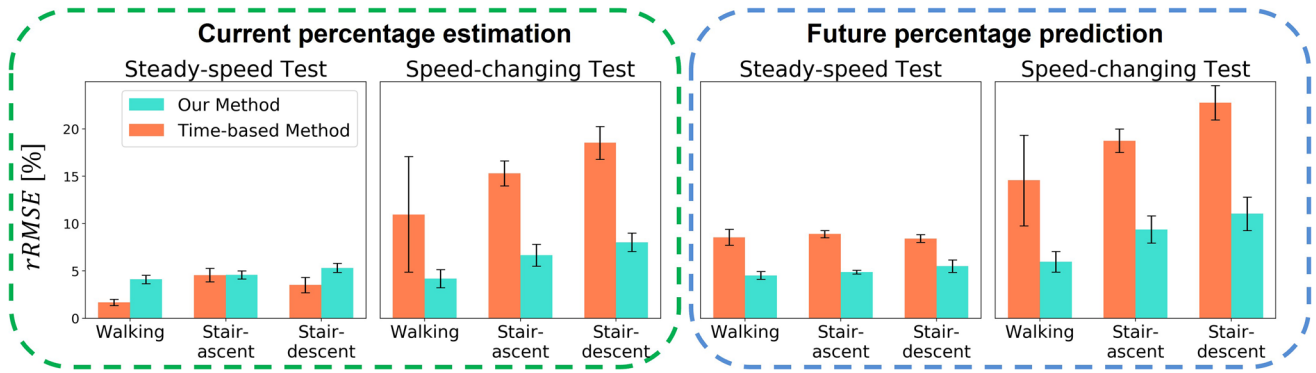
Current percentage estimation

Steady-speed Test

Our Method
Time-based Method

$rRMSE$ [%]

0
5
10
15
20

Walking
Stair-ascent
Stair-descent

Speed-changing Test

Walking
Stair-ascent
Stair-descent

Future percentage prediction

Steady-speed Test

Walking
Stair-ascent
Stair-descent

Speed-changing Test

Walking
Stair-ascent
Stair-descent